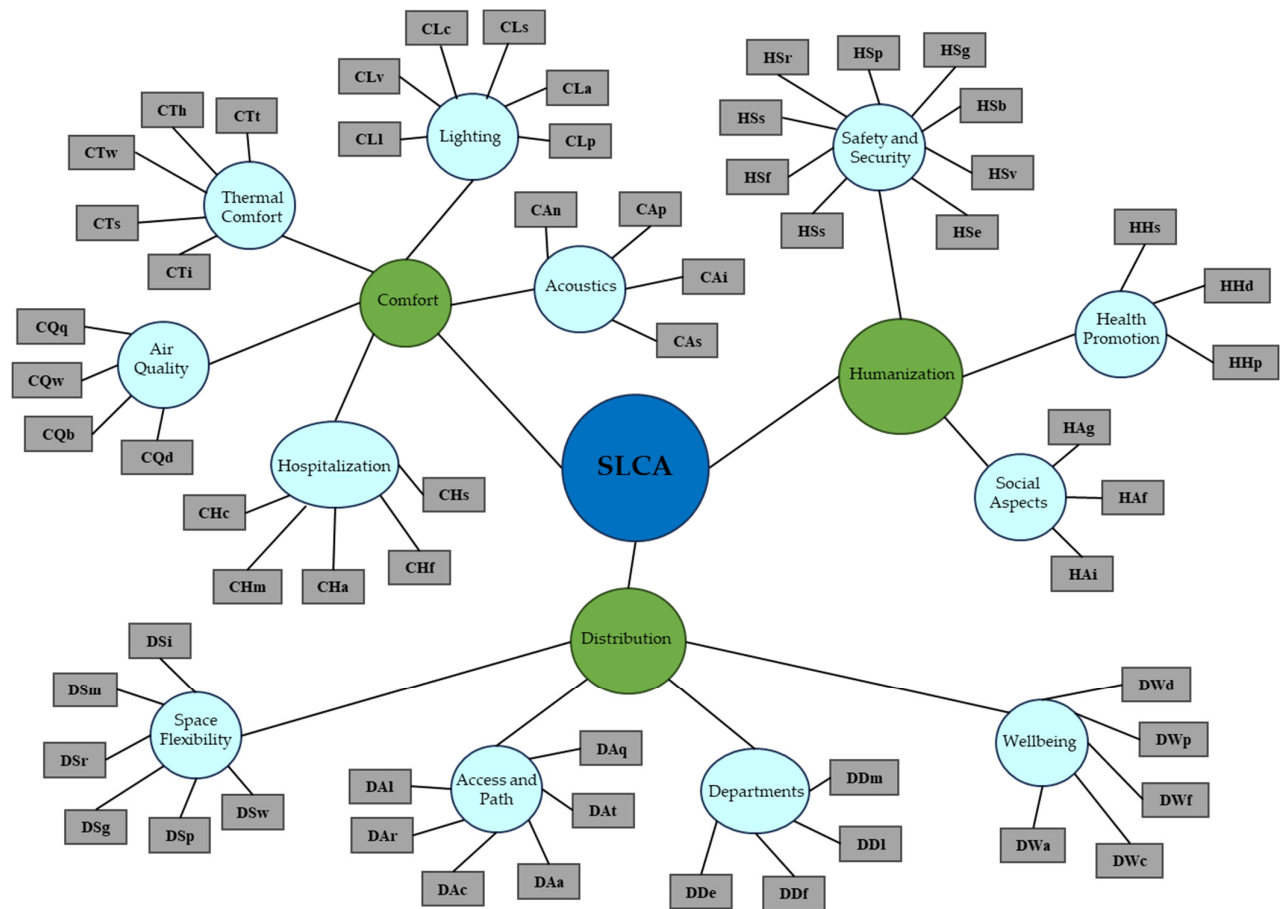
CLc
CLs
CLv
CLa
CL1
Lighting
CLp
CTh
CTt
CTw
Thermal Comfort
CTs
CTi
CAn
CAp
Acoustics
CAi
CAs
Comfort
CQq
Air Quality
CQw
CQb
CQd
Hospitalization
CHs
CHc
CHm
CHa
CHf
SLCA
HSr
HSp
HSg
HSb
HSs
Safety and Security
HSf
HSv
HSs
HSe
HHs
HHd
Health Promotion
HHp
Humanization
HAg
Social Aspects
HAf
HAi
Distribution
DSi
DSm
Space Flexibility
DSr
DSg
DSp
DSw
DAq
DAl
Access and Path
DAt
DAr
DAc
DAa
Departments
DDm
DDl
DDe
DDf
DWd
Wellbeing
DWp
DWf
DWa
DWc